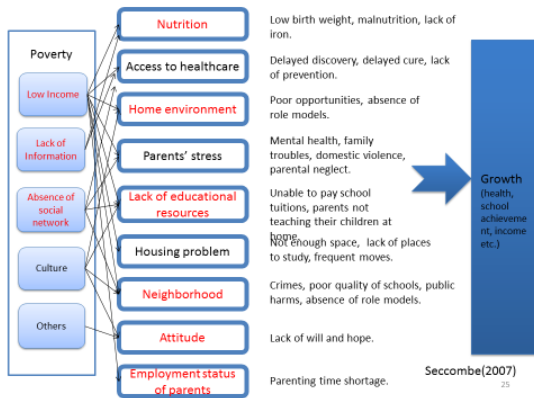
Poverty

Low Income

Lack of Information

Absence of social network

Culture

Others

Nutrition

Access to healthcare

Home environment

Parents' stress

Lack of educational resources

Housing problem

Neighborhood

Attitude

Employment status of parents

Low birth weight, malnutrition, lack of iron.

Delayed discovery, delayed cure, lack of prevention.

Poor opportunities, absence of role models.

Mental health, family troubles, domestic violence, parental neglect.

Unable to pay school tuitions, parents not teaching their children at home.

Not enough space, lack of places to study, frequent moves.

Crimes, poor quality of schools, public harms, absence of role models.

Lack of will and hope.

Parenting time shortage.

Growth (health, school achievement, income etc.)

Seccombe(2007)

25